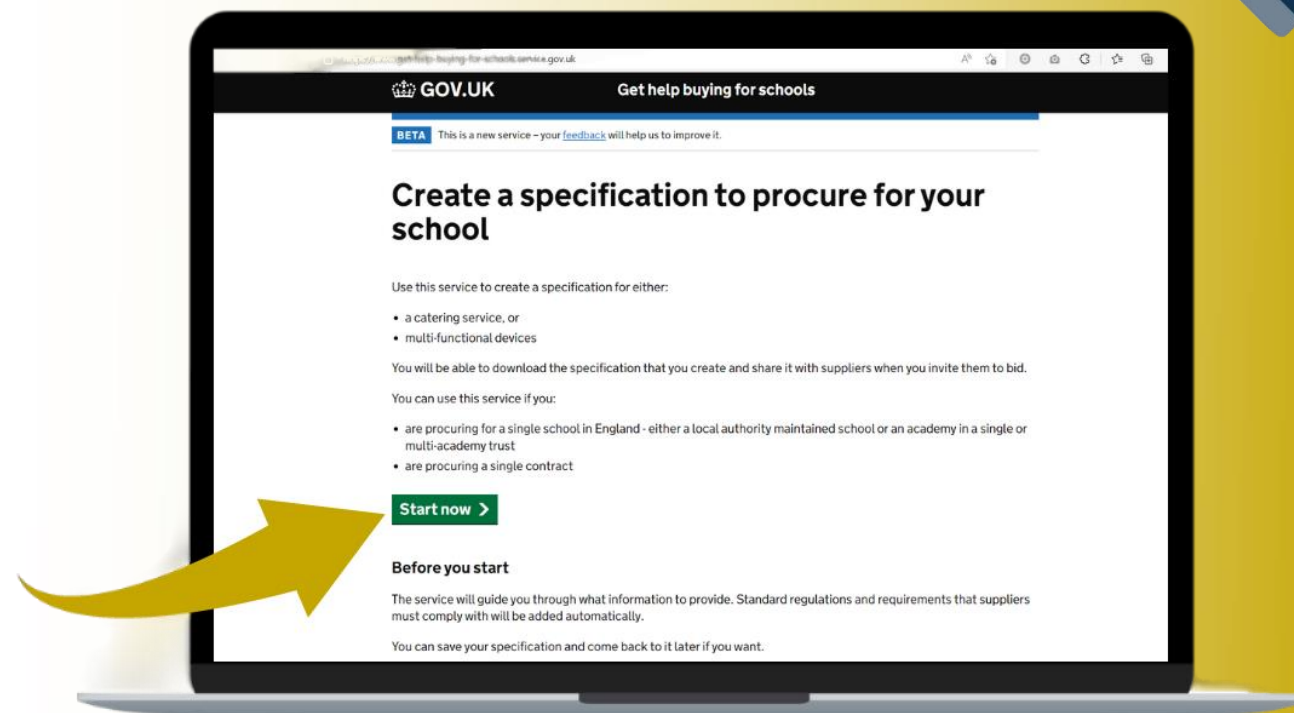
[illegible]get-help-buying-for-schools.service.gov.uk

GOV.UK

Get help buying for schools

BETA This is a new service – your feedback will help us to improve it.

Create a specification to procure for your school

Use this service to create a specification for either:

- a catering service, or
- multi-functional devices

You will be able to download the specification that you create and share it with suppliers when you invite them to bid.

You can use this service if you:

- are procuring for a single school in England - either a local authority maintained school or an academy in a single or multi-academy trust
- are procuring a single contract

Start now

Before you start

The service will guide you through what information to provide. Standard regulations and requirements that suppliers must comply with will be added automatically.

You can save your specification and come back to it later if you want.